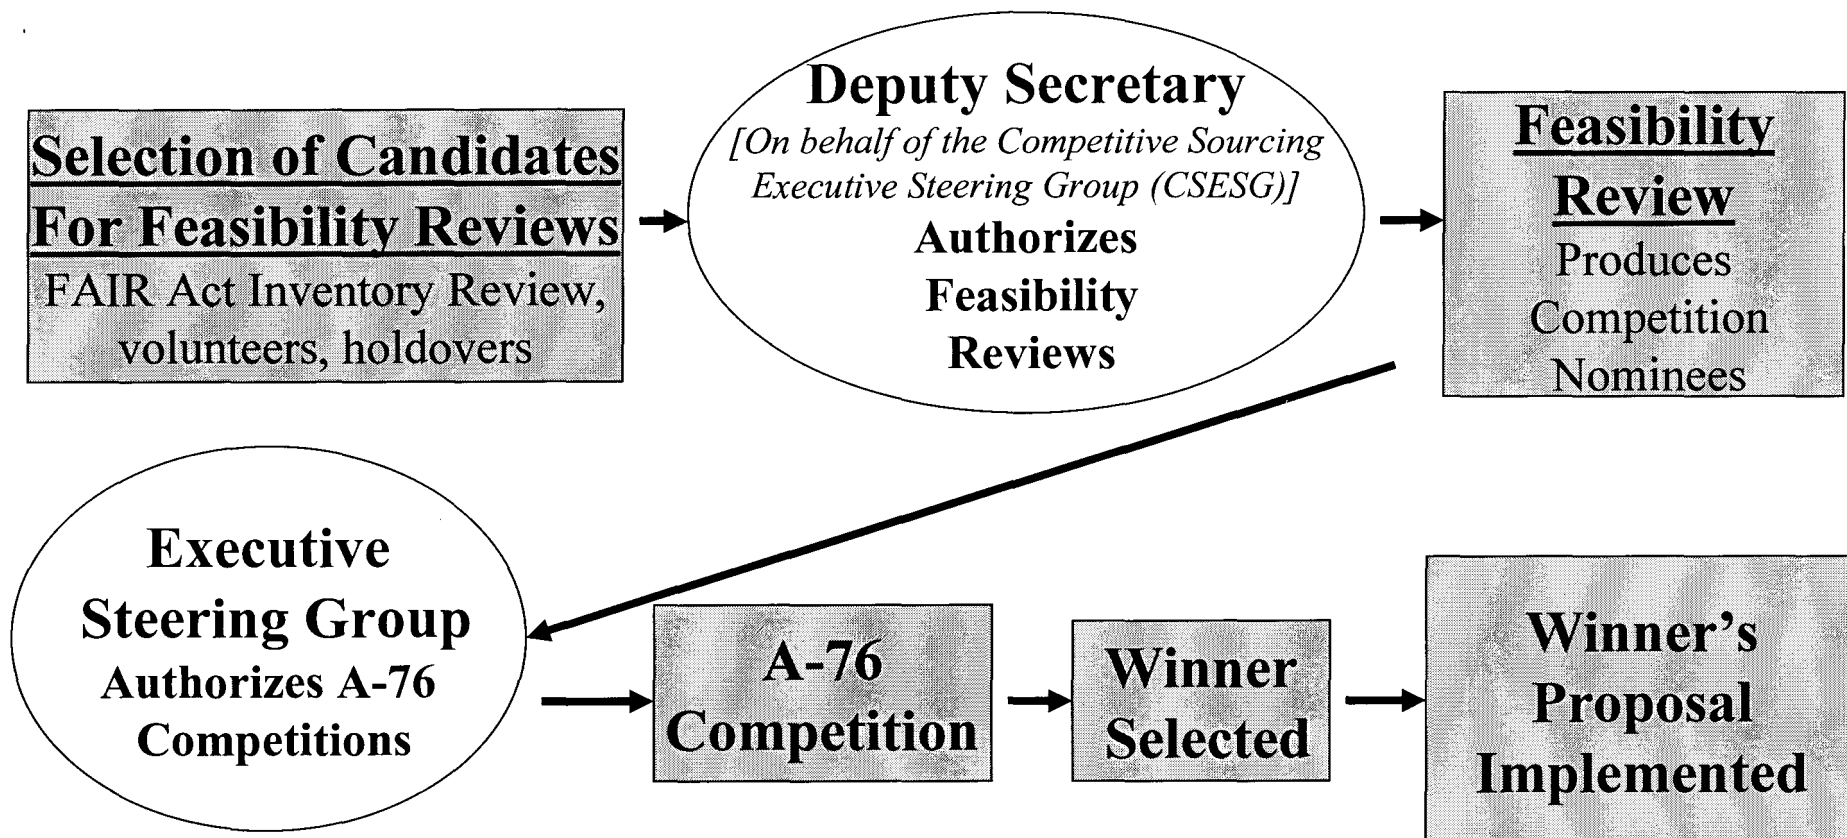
Selection of Candidates For Feasibility Reviews
FAIR Act Inventory Review, volunteers, holdovers

Deputy Secretary
[On behalf of the Competitive Sourcing Executive Steering Group (CSESG)]
Authorizes Feasibility Reviews

Feasibility Review
Produces Competition Nominees

Executive Steering Group
Authorizes A-76 Competitions

A-76 Competition

Winner Selected

Winner's Proposal Implemented